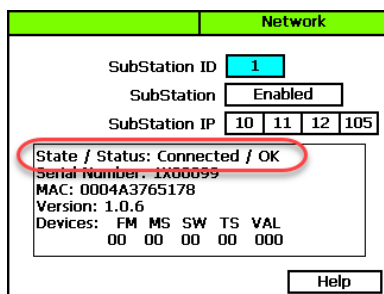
Network

SubStation ID 1

SubStation Enabled

SubStation IP 10 11 12 105

State / Status: Connected / OK
Serial Number: 1X00099
MAC: 0004A3765178
Version: 1.0.6
Devices: FM MS SW TS VAL
00 00 00 00 000

Help